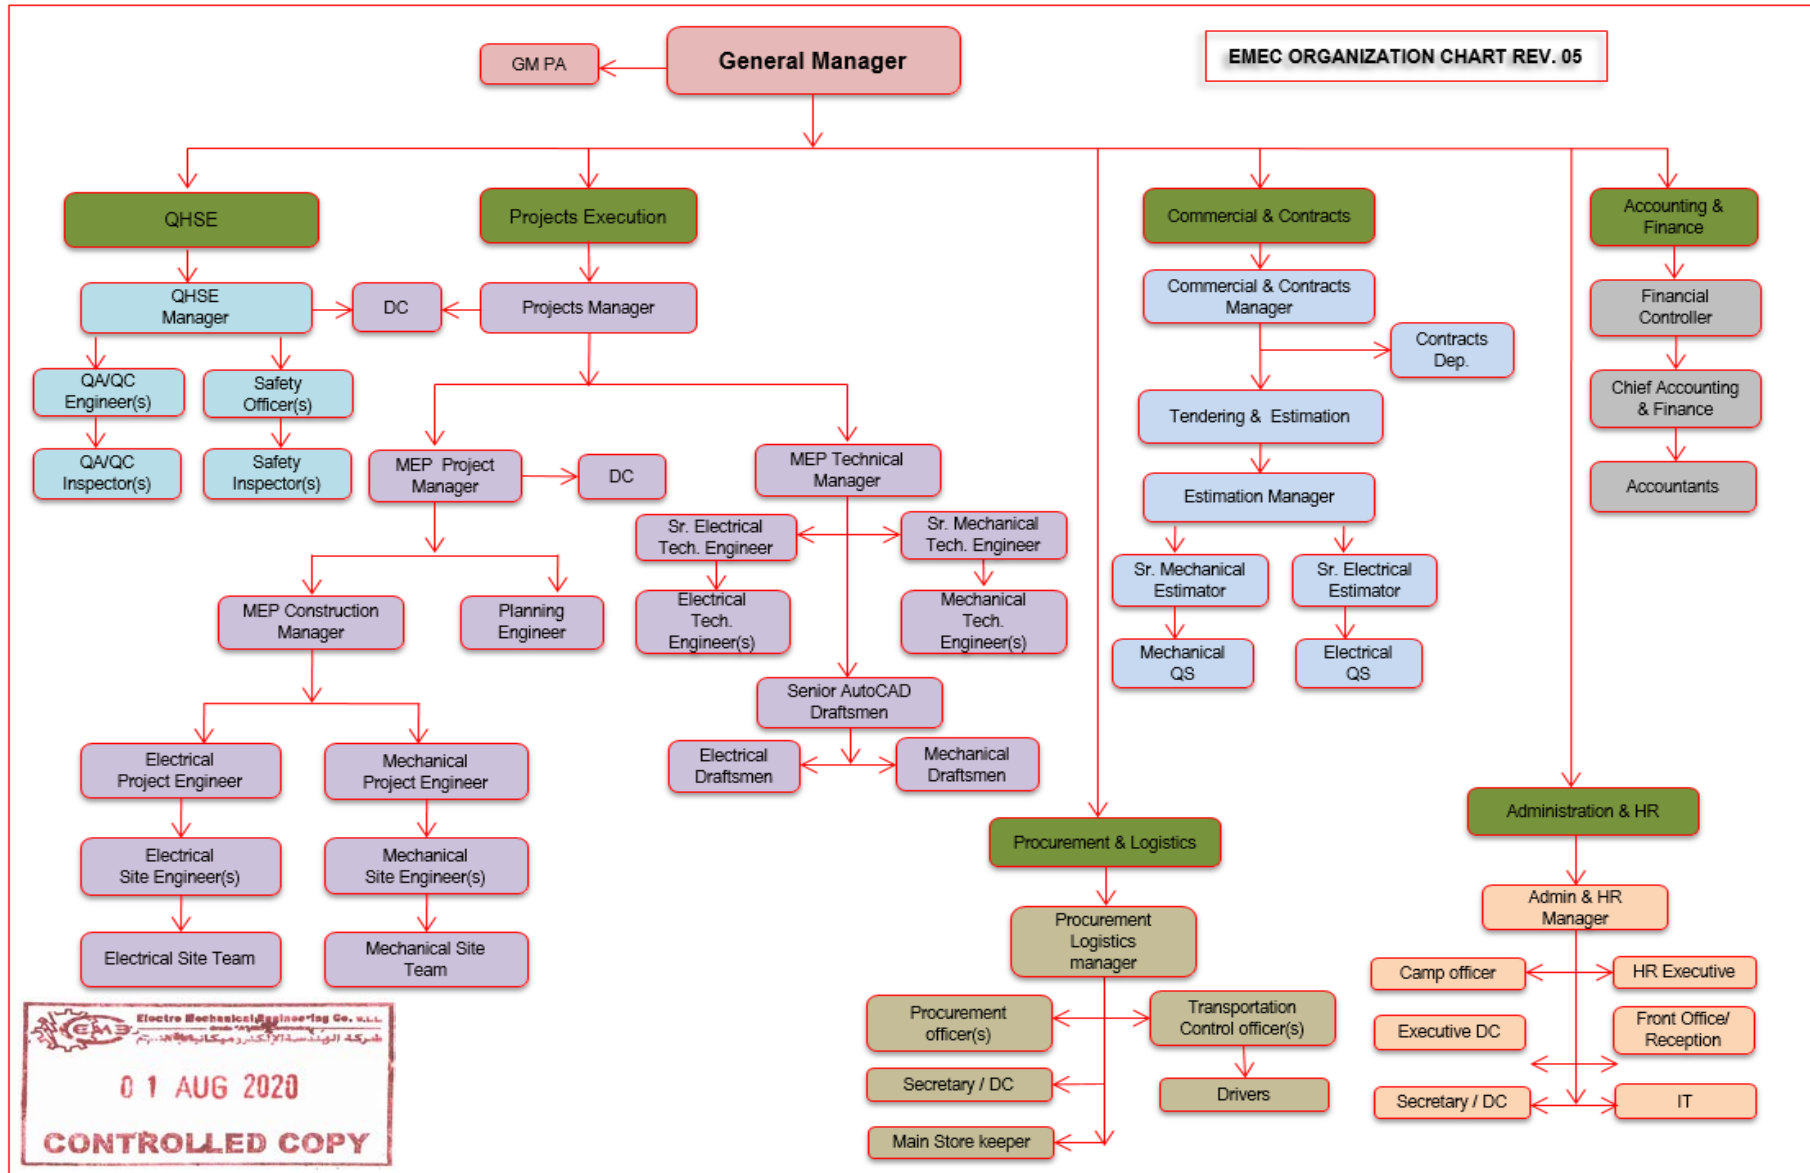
GM PA

General Manager

EMEC ORGANIZATION CHART REV. 05

QHSE

Projects Execution

Commercial & Contracts

Accounting & Finance

QHSE Manager

DC

Projects Manager

Commercial & Contracts Manager

Financial Controller

QA/QC Engineer(s)

Safety Officer(s)

Contracts Dep.

Chief Accounting & Finance

QA/QC Inspector(s)

Safety Inspector(s)

Tendering & Estimation

MEP Project Manager

DC

MEP Technical Manager

Accountants

Estimation Manager

Sr. Electrical Tech. Engineer

Sr. Mechanical Tech. Engineer

Sr. Mechanical Estimator

Sr. Electrical Estimator

MEP Construction Manager

Planning Engineer

Electrical Tech. Engineer(s)

Mechanical Tech. Engineer(s)

Mechanical QS

Electrical QS

Senior AutoCAD Draftsmen

Electrical Project Engineer

Mechanical Project Engineer

Electrical Draftsmen

Mechanical Draftsmen

Administration & HR

Procurement & Logistics

Electrical Site Engineer(s)

Mechanical Site Engineer(s)

Admin & HR Manager

Procurement Logistics manager

Electrical Site Team

Mechanical Site Team

Camp officer

HR Executive

Procurement officer(s)

Transportation Control officer(s)

Executive DC

Front Office/ Reception

Electro Mechanical Engineering Co. W.L.L.

01 AUG 2020

CONTROLLED COPY

Secretary / DC

Drivers

Secretary / DC

IT

Main Store keeper